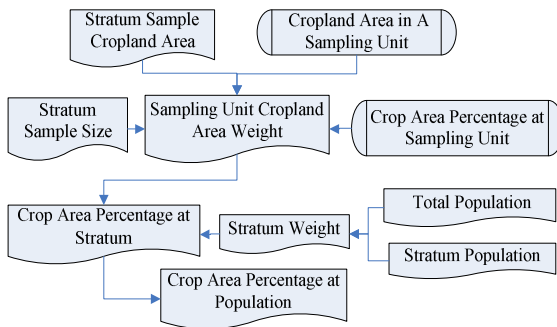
Stratum Sample Cropland Area

Cropland Area in A Sampling Unit

Stratum Sample Size

Sampling Unit Cropland Area Weight

Crop Area Percentage at Sampling Unit

Crop Area Percentage at Stratum

Stratum Weight

Total Population

Stratum Population

Crop Area Percentage at Population